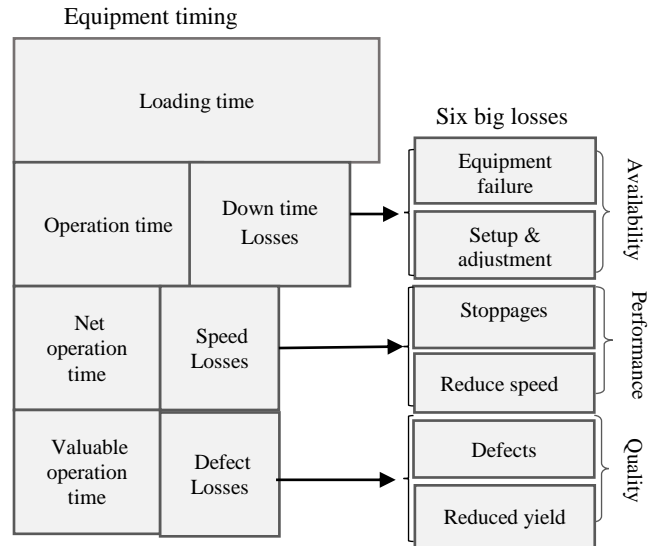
Equipment timing

Loading time

Operation time

Down time Losses

Net operation time

Speed Losses

Valuable operation time

Defect Losses

Six big losses

Equipment failure

Setup & adjustment

Availability

Stoppages

Reduce speed

Performance

Defects

Reduced yield

Quality